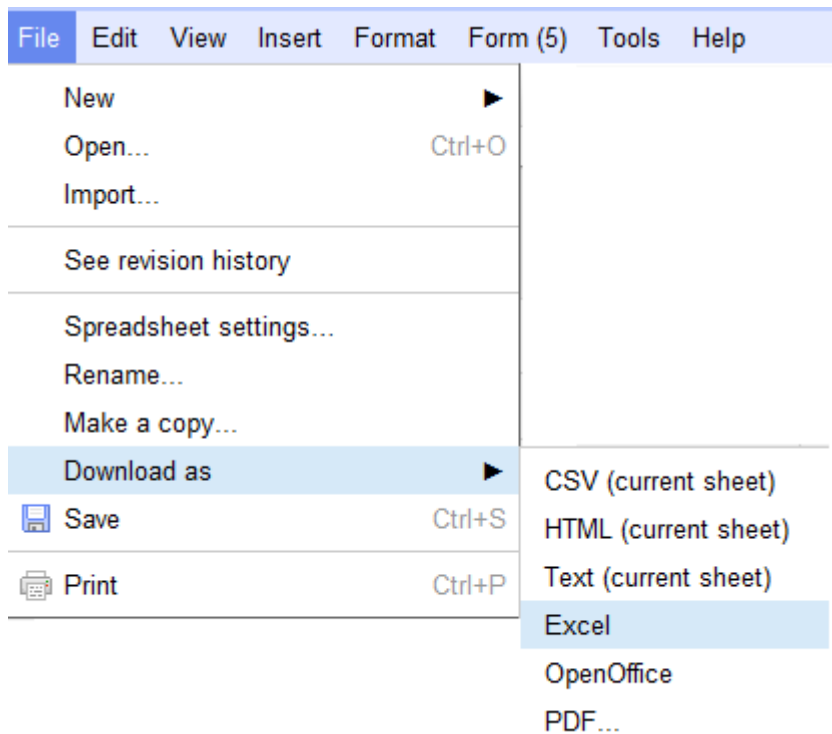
File Edit View Insert Format Form (5) Tools Help

New
Open... Ctrl+O
Import...

See revision history

Spreadsheet settings...
Rename...
Make a copy...
Download as
Save Ctrl+S

Print Ctrl+P

CSV (current sheet)
HTML (current sheet)
Text (current sheet)
Excel
OpenOffice
PDF...